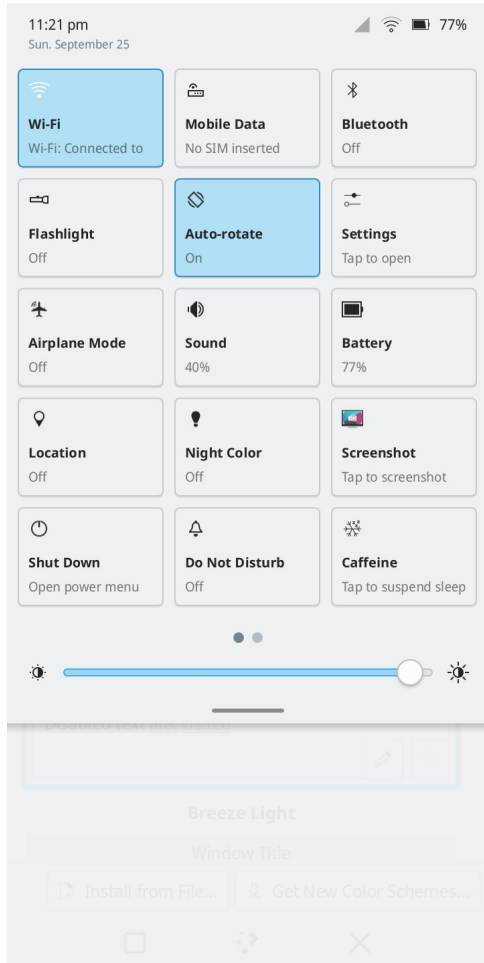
11:21 pm
Sun. September 25

77%

Wi-Fi
Wi-Fi: Connected to

Mobile Data
No SIM inserted

Bluetooth
Off

Flashlight
Off

Auto-rotate
On

Settings
Tap to open

Airplane Mode
Off

Sound
40%

Battery
77%

Location
Off

Night Color
Off

Screenshot
Tap to screenshot

Shut Down
Open power menu

Do Not Disturb
Off

Caffeine
Tap to suspend sleep

Disabled text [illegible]

Breeze Light

Window Title

Install from File...

Get New Color Schemes...